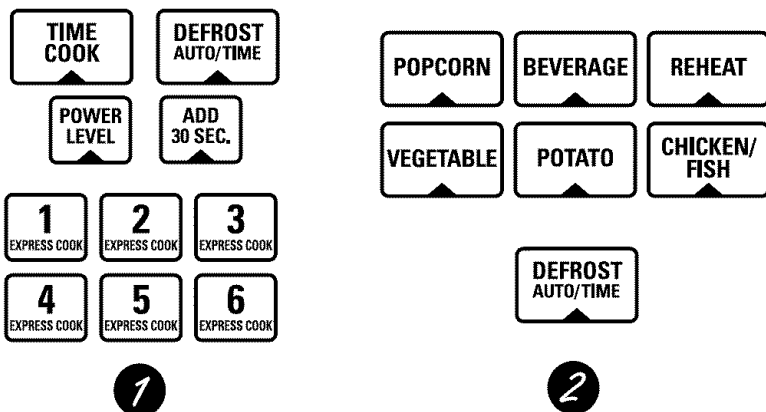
TIME COOK

DEFROST AUTO/TIME

POWER LEVEL

ADD 30 SEC.

1 EXPRESS COOK

2 EXPRESS COOK

3 EXPRESS COOK

4 EXPRESS COOK

5 EXPRESS COOK

6 EXPRESS COOK

1

POPCORN

BEVERAGE

REHEAT

VEGETABLE

POTATO

CHICKEN/ FISH

DEFROST AUTO/TIME

2